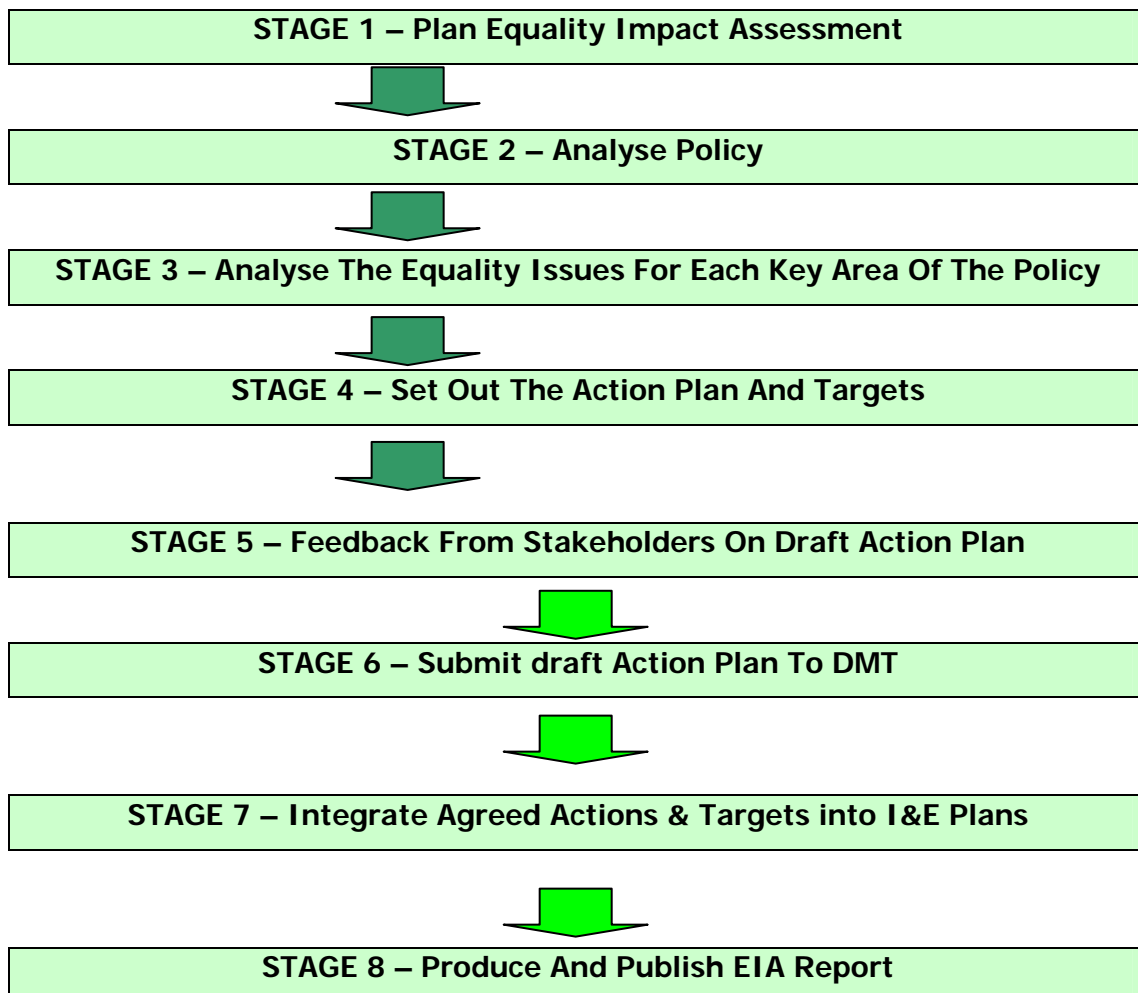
STAGE 1 – Plan Equality Impact Assessment

STAGE 2 – Analyse Policy

STAGE 3 – Analyse The Equality Issues For Each Key Area Of The Policy

STAGE 4 – Set Out The Action Plan And Targets

STAGE 5 – Feedback From Stakeholders On Draft Action Plan

STAGE 6 – Submit draft Action Plan To DMT

STAGE 7 – Integrate Agreed Actions & Targets into I&E Plans

STAGE 8 – Produce And Publish EIA Report